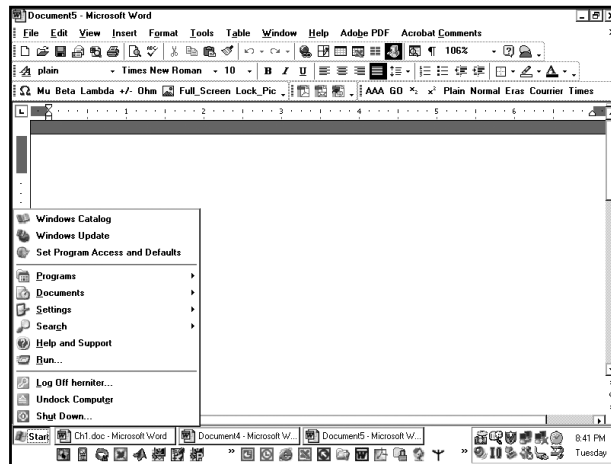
Document5 - Microsoft Word

File Edit View Insert Format Tools Table Window Help Adobe PDF Acrobat Comments

106%

plain Times New Roman 10 B I U

Ω Mu Beta Lambda +/- Ohm Full_Screen Lock_Pic AAA GO $x_2$ $x^2$ Plain Normal Eras Courier Times

1 2 3 4 5 6

Windows Catalog
Windows Update
Set Program Access and Defaults

Programs
Documents
Settings
Search
Help and Support
Run...

Log Off herniter...
Undock Computer
Shut Down...

Start Ch1.doc - Microsoft Word Document4 - Microsoft W... Document5 - Microsoft W... 8:41 PM Tuesday